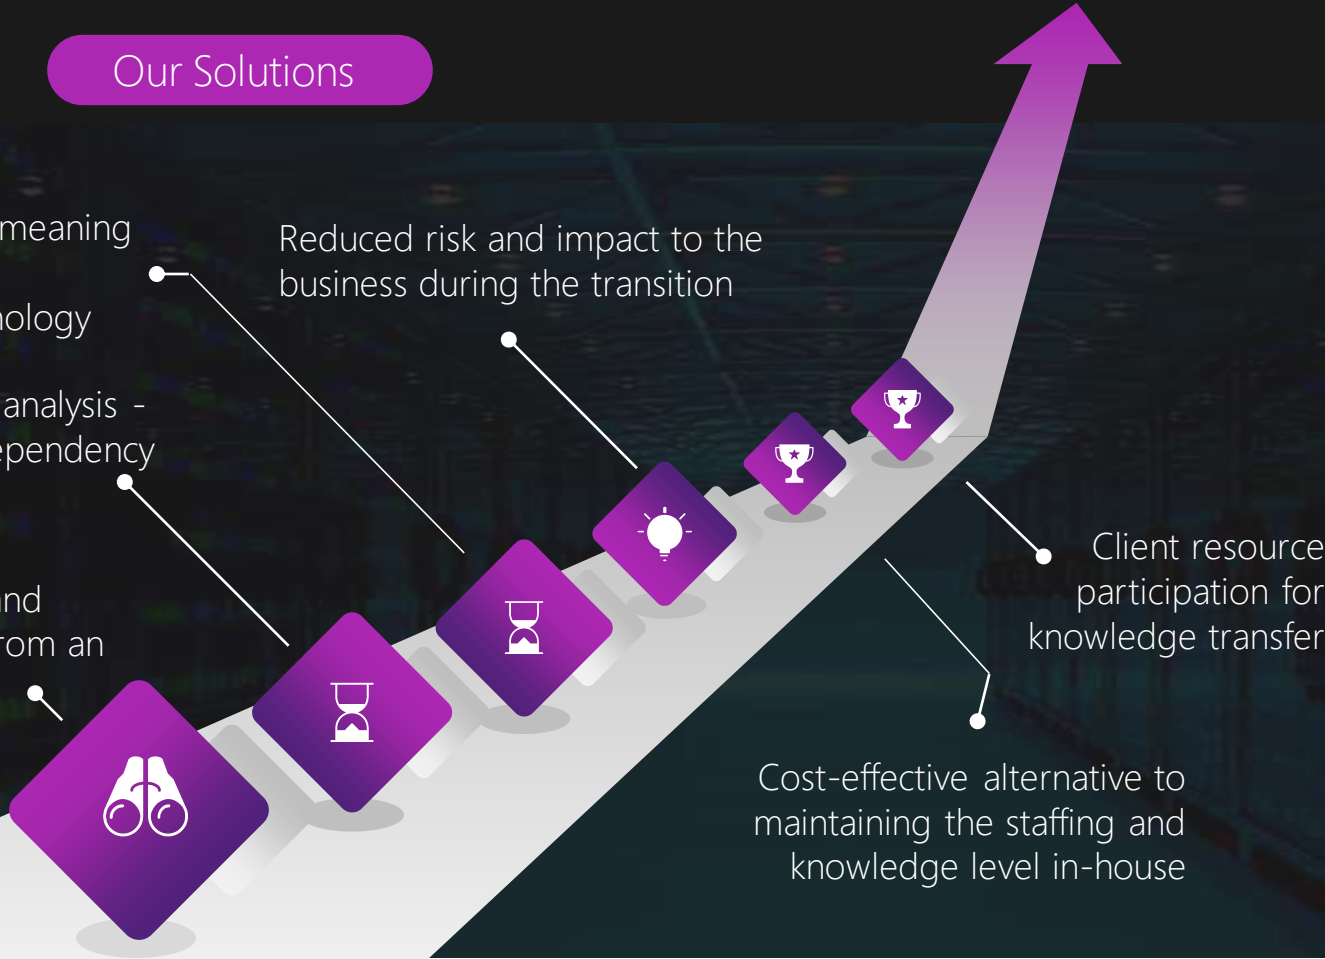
Our Solutions

meaning

ology

analysis -
ependency

nd
rom an

Reduced risk and impact to the business during the transition

Client resource participation for knowledge transfer

Cost-effective alternative to maintaining the staffing and knowledge level in-house